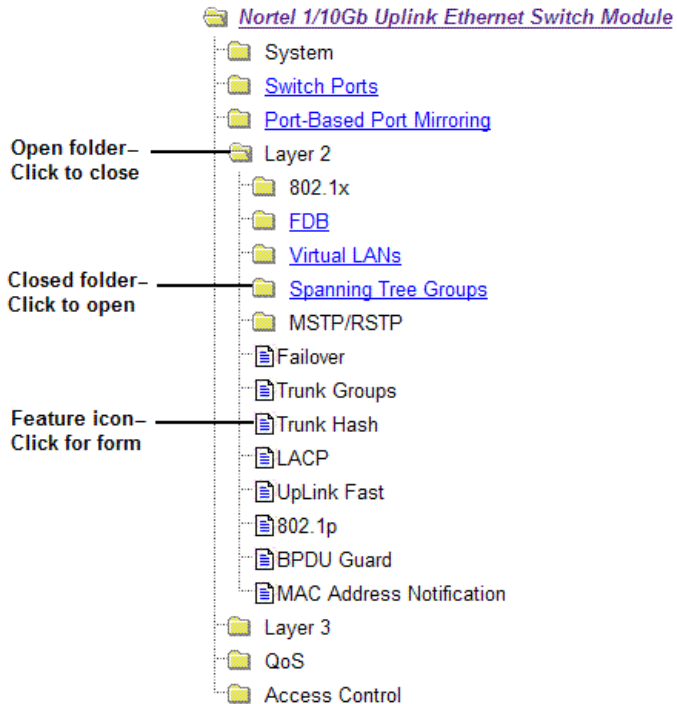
Nortel 1/10Gb Uplink Ethernet Switch Module

System

Switch Ports

Port-Based Port Mirroring

Open folder– Click to close

Layer 2

802.1x

FDB

Virtual LANs

Closed folder– Click to open

Spanning Tree Groups

MSTP/RSTP

Failover

Trunk Groups

Feature icon– Click for form

Trunk Hash

LACP

UpLink Fast

802.1p

BPDU Guard

MAC Address Notification

Layer 3

QoS

Access Control